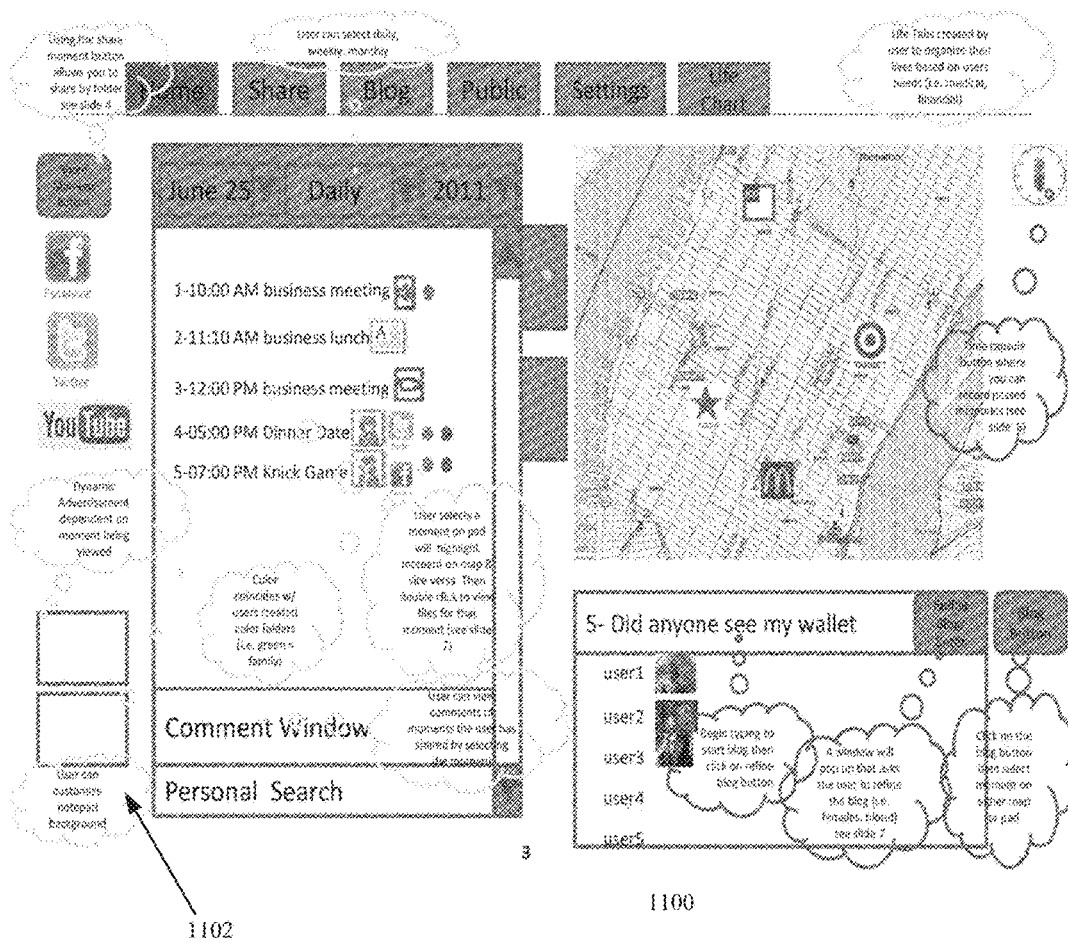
Using the share moment button allows you to share by folder see slide 4

User can select daily, weekly, monthly

Life Tabs created by user to organize their lives based on users needs (i.e. medical, financial)

Home Share Blog Public Settings Life Chart

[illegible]

Facebook

Twitter

YouTube

June 25 Daily 2011

1-10:00 AM business meeting

2-11:10 AM business lunch

3-12:00 PM business meeting

4-05:00 PM Dinner Date

5-07:00 PM Knick Game

Dynamic Advertisement dependent on moment being viewed

Color coordinates w/ users created color folders (i.e. green = family)

User selects a moment on pad will highlight moment on map & vice versa. Then double click to view files for that moment (see slide 7)

User can view comments on moments the user has shared by selecting the moment

Comment Window

Personal Search

User can customize notepad background

This capsule button where you can record missed moments (see slide 5)

5- Did anyone see my wallet

Refine Blog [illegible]

Blog button

user1

user2

user3

user4

user5

Begin typing to start blog then click on refine blog button

A window will pop up that asks the user to refine the blog (i.e. females, blond) see slide 7

Click on the blog button then select message on either map or pad

3

1100

1102